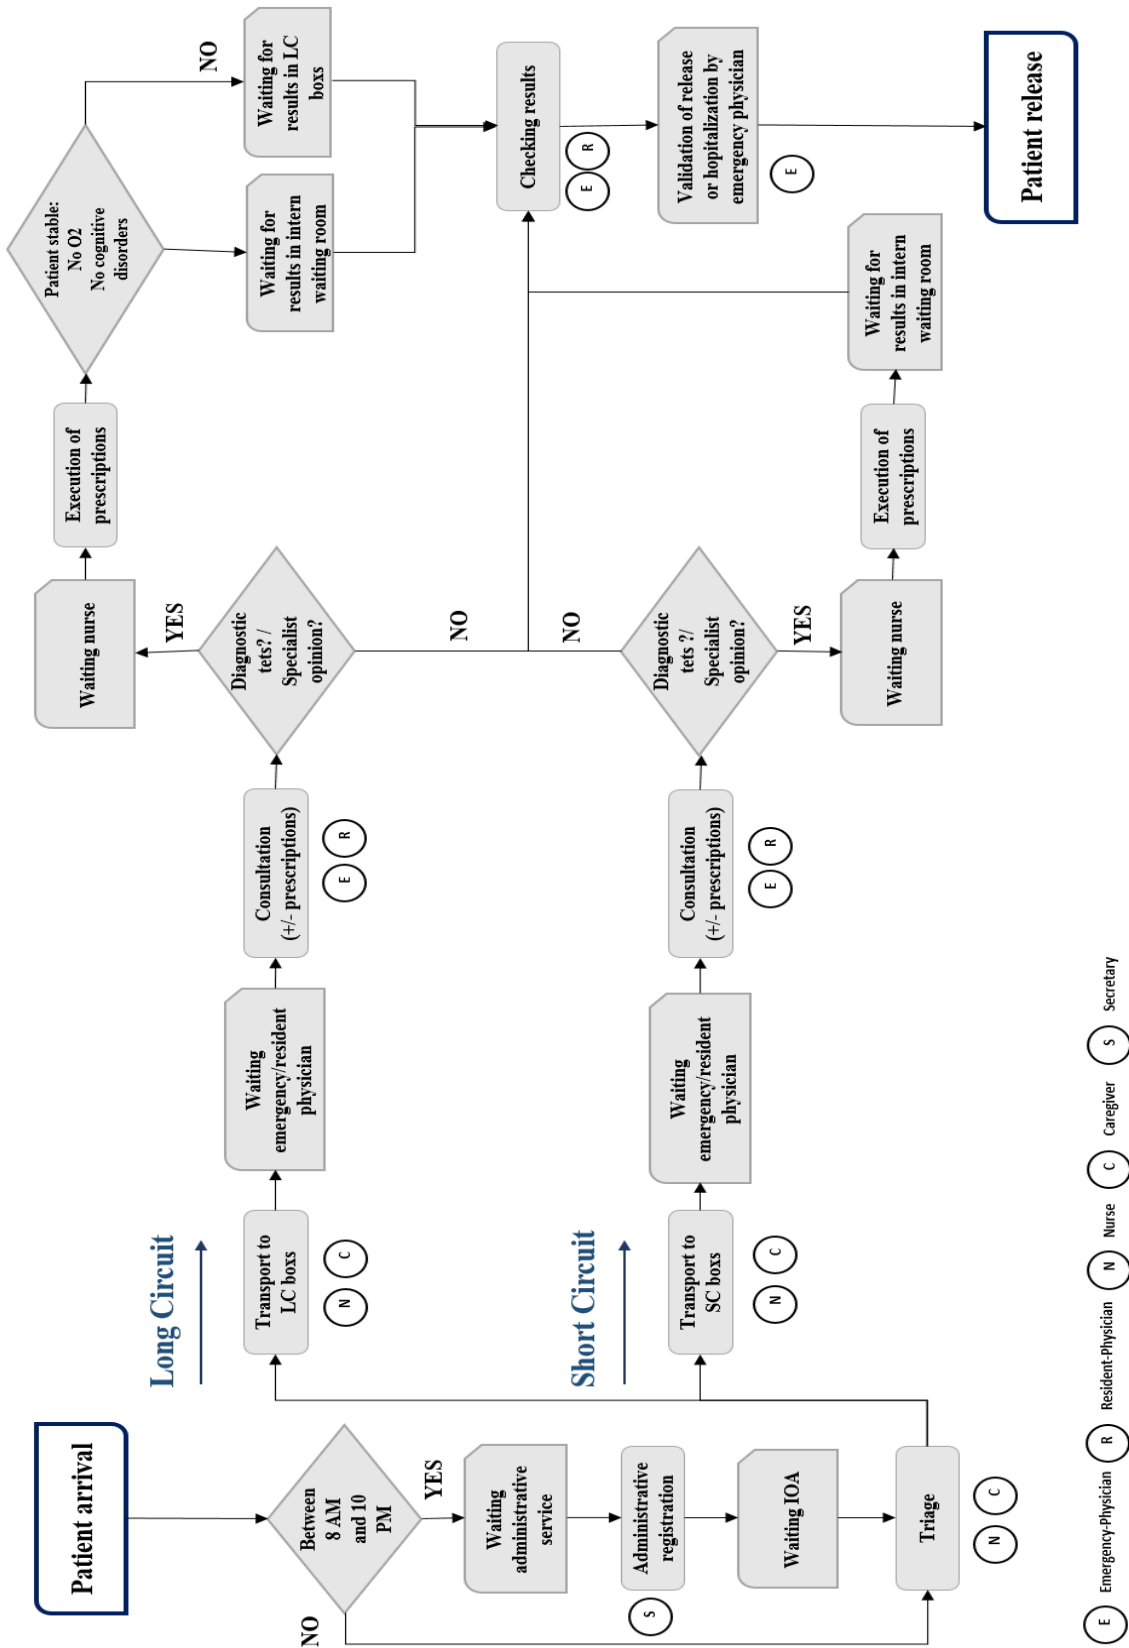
Patient arrival

Between 8 AM and 10 PM

YES

NO

Waiting administrative service

Administrative registration

S

Waiting IOA

Triage

N C

Long Circuit

Transport to LC boxs

N C

Waiting emergency/resident physician

Consultation (+/- prescriptions)

E R

Diagnostic tets? / Specialist opinion?

YES

NO

Waiting nurse

Execution of prescriptions

Patient stable: No O2 No cognitive disorders

Waiting for results in intern waiting room

NO

Waiting for results in LC boxs

Short Circuit

Transport to SC boxs

N C

Waiting emergency/resident physician

Consultation (+/- prescriptions)

E R

Diagnostic tets ?/ Specialist opinion?

NO

YES

Waiting nurse

Execution of prescriptions

Waiting for results in intern waiting room

Checking results

E R

Validation of release or hopitalization by emergency physician

E

Patient release

E Emergency-Physician R Resident-Physician N Nurse C Caregiver S Secretary